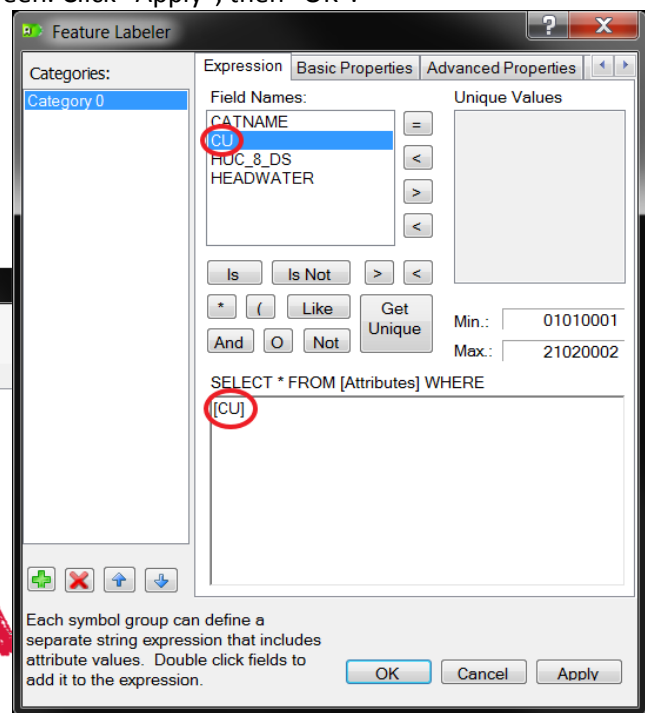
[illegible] Click "Apply", then "OK".

Feature Labeler

Categories:

Category 0

Expression | Basic Properties | Advanced Properties

Field Names:

CATNAME
CU
HUC_8_DS
HEADWATER

Unique Values

=
<
>
<

Is | Is Not | > | <

* | ( | Like | Get Unique

And | O | Not

Min.: 01010001

Max.: 21020002

SELECT * FROM [Attributes] WHERE

[CU]

Each symbol group can define a separate string expression that includes attribute values. Double click fields to add it to the expression.

OK | Cancel | Apply